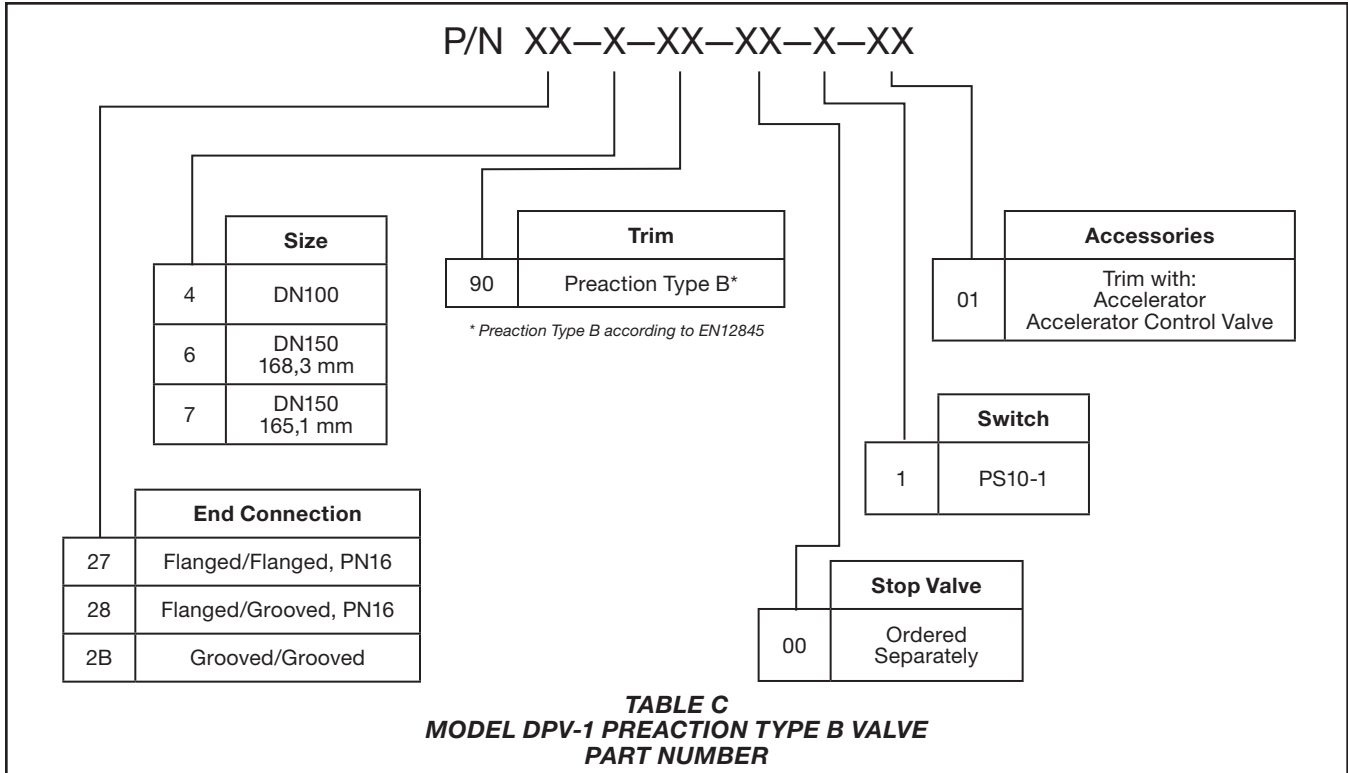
P/N XX—X—XX—XX—X—XX

| | Size |
|---|---|
| 4 | DN100 |
| 6 | DN150 168,3 mm |
| 7 | DN150 165,1 mm |

| | Trim |
|---|---|
| 90 | Preaction Type B* |

* Preaction Type B according to EN12845

| | Accessories |
|---|---|
| 01 | Trim with: Accelerator Accelerator Control Valve |

| | Switch |
|---|---|
| 1 | PS10-1 |

| | End Connection |
|---|---|
| 27 | Flanged/Flanged, PN16 |
| 28 | Flanged/Grooved, PN16 |
| 2B | Grooved/Grooved |

| | Stop Valve |
|---|---|
| 00 | Ordered Separately |

TABLE C
MODEL DPV-1 PREACTION TYPE B VALVE
PART NUMBER